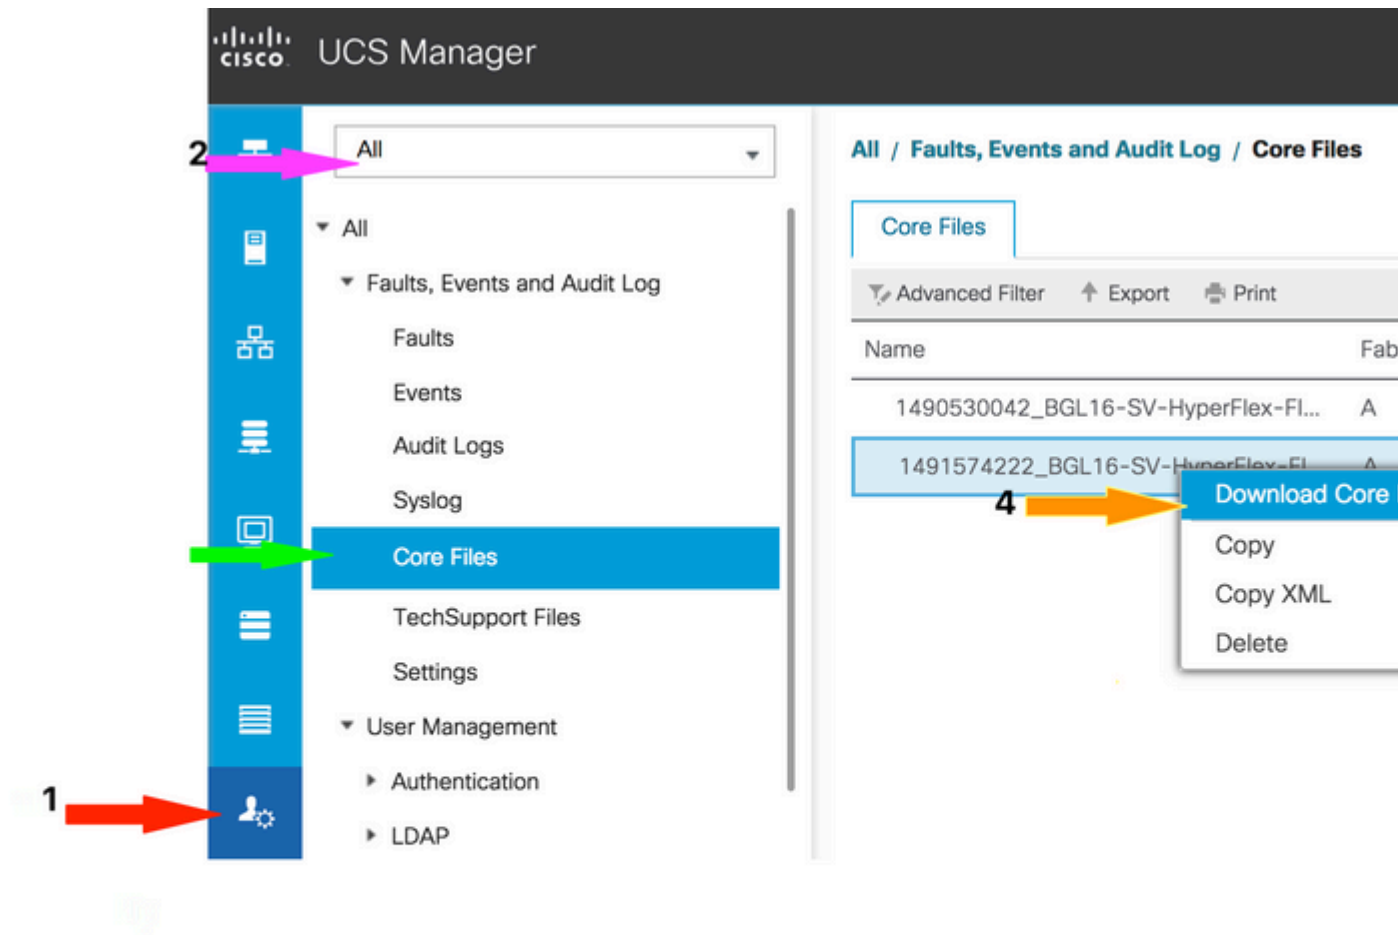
cisco UCS Manager

2

All

All

Faults, Events and Audit Log

Faults

Events

Audit Logs

Syslog

Core Files

TechSupport Files

Settings

User Management

Authentication

LDAP

1

All / Faults, Events and Audit Log / Core Files

Core Files

Advanced Filter Export Print

| Name | Fab |
|---|---|
| 1490530042_BGL16-SV-HyperFlex-Fl... | A |
| 1491574222_BGL16-SV-HyperFlex-Fl... | A |

4

Download Core

Copy

Copy XML

Delete